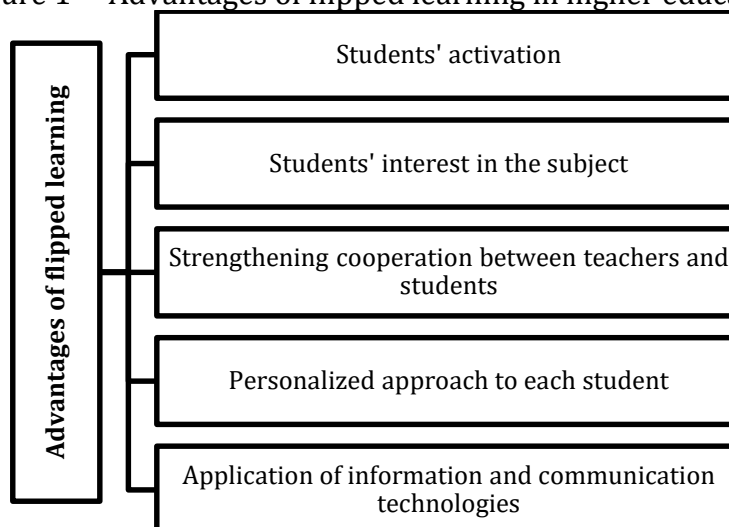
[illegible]re 1 – Advantages of flipped learning in higher educ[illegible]

Advantages of flipped learning

Students' activation

Students' interest in the subject

Strengthening cooperation between teachers and students

Personalized approach to each student

Application of information and communication technologies